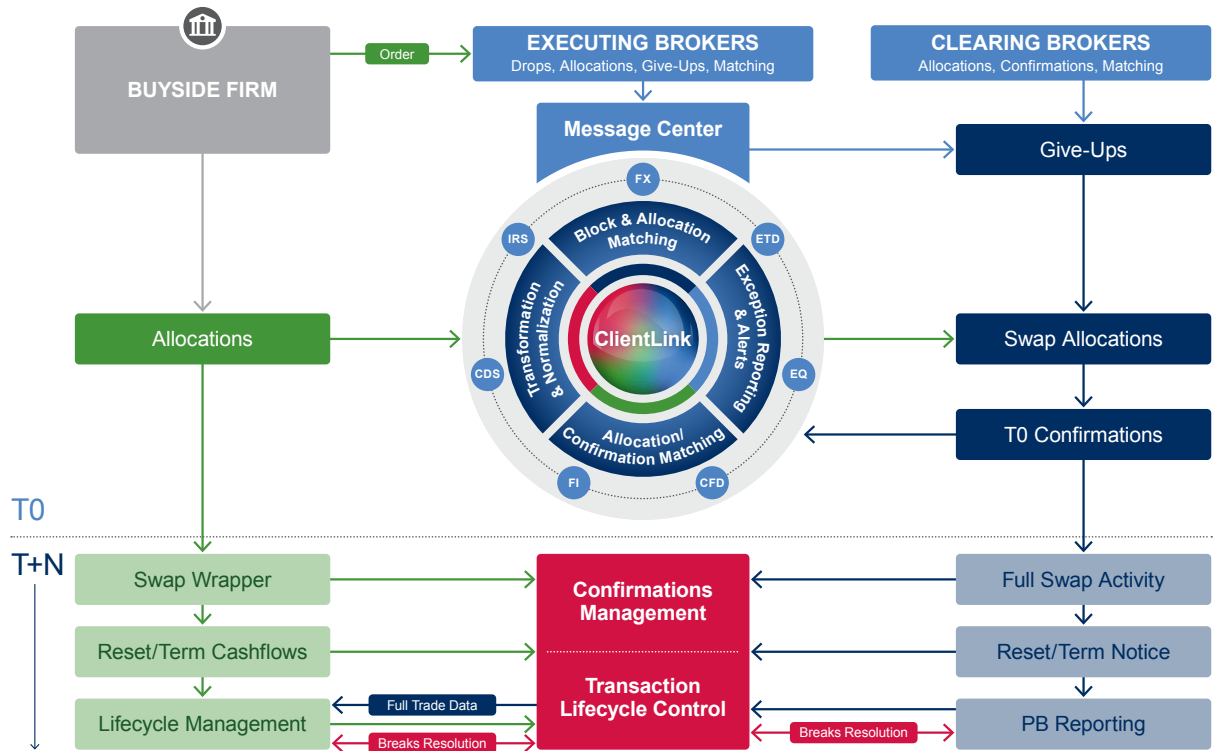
BUYSIDE FIRM

Order

EXECUTING BROKERS
Drops, Allocations, Give-Ups, Matching

CLEARING BROKERS
Allocations, Confirmations, Matching

Message Center

Give-Ups

FX

IRS

ETD

Block & Allocation Matching

Transformation & Normalization

Exception Reporting & Alerts

ClientLink

Allocations

Swap Allocations

CDS

EQ

Allocation/ Confirmation Matching

T0 Confirmations

FI

CFD

T0

T+N

Swap Wrapper

Confirmations Management

Full Swap Activity

Reset/Term Cashflows

Reset/Term Notice

Transaction Lifecycle Control

Full Trade Data

Lifecycle Management

Breaks Resolution

PB Reporting

Breaks Resolution